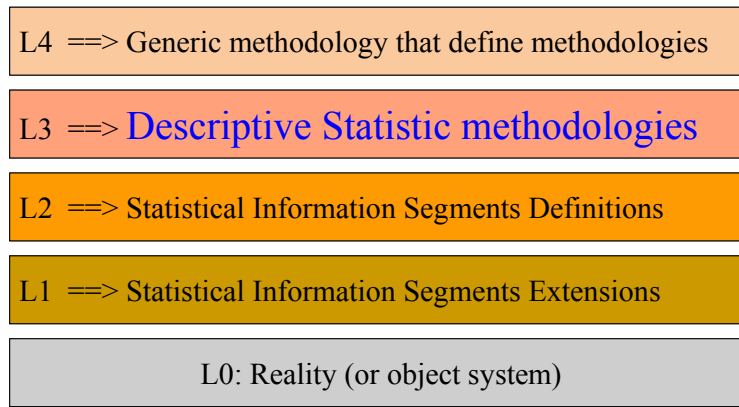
L4 ==> Generic methodology that define methodologies

L3 ==> Descriptive Statistic methodologies

L2 ==> Statistical Information Segments Definitions

L1 ==> Statistical Information Segments Extensions

L0: Reality (or object system)